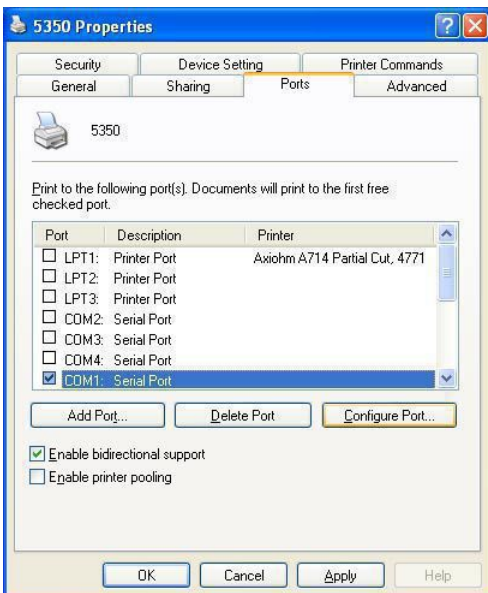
5350 Properties

Security | Device Setting | Printer Commands
General | Sharing | Ports | Advanced

5350

Print to the following port(s). Documents will print to the first free checked port.

| Port | Description | Printer |
|---|---|---|
| ☐ LPT1: | Printer Port | Axiohm A714 Partial Cut, 4771 |
| ☐ LPT2: | Printer Port | |
| ☐ LPT3: | Printer Port | |
| ☐ COM2: | Serial Port | |
| ☐ COM3: | Serial Port | |
| ☐ COM4: | Serial Port | |
| ☑ COM1: | Serial Port | |

Add Port... | Delete Port | Configure Port...

☑ Enable bidirectional support
☐ Enable printer pooling

OK | Cancel | Apply | Help